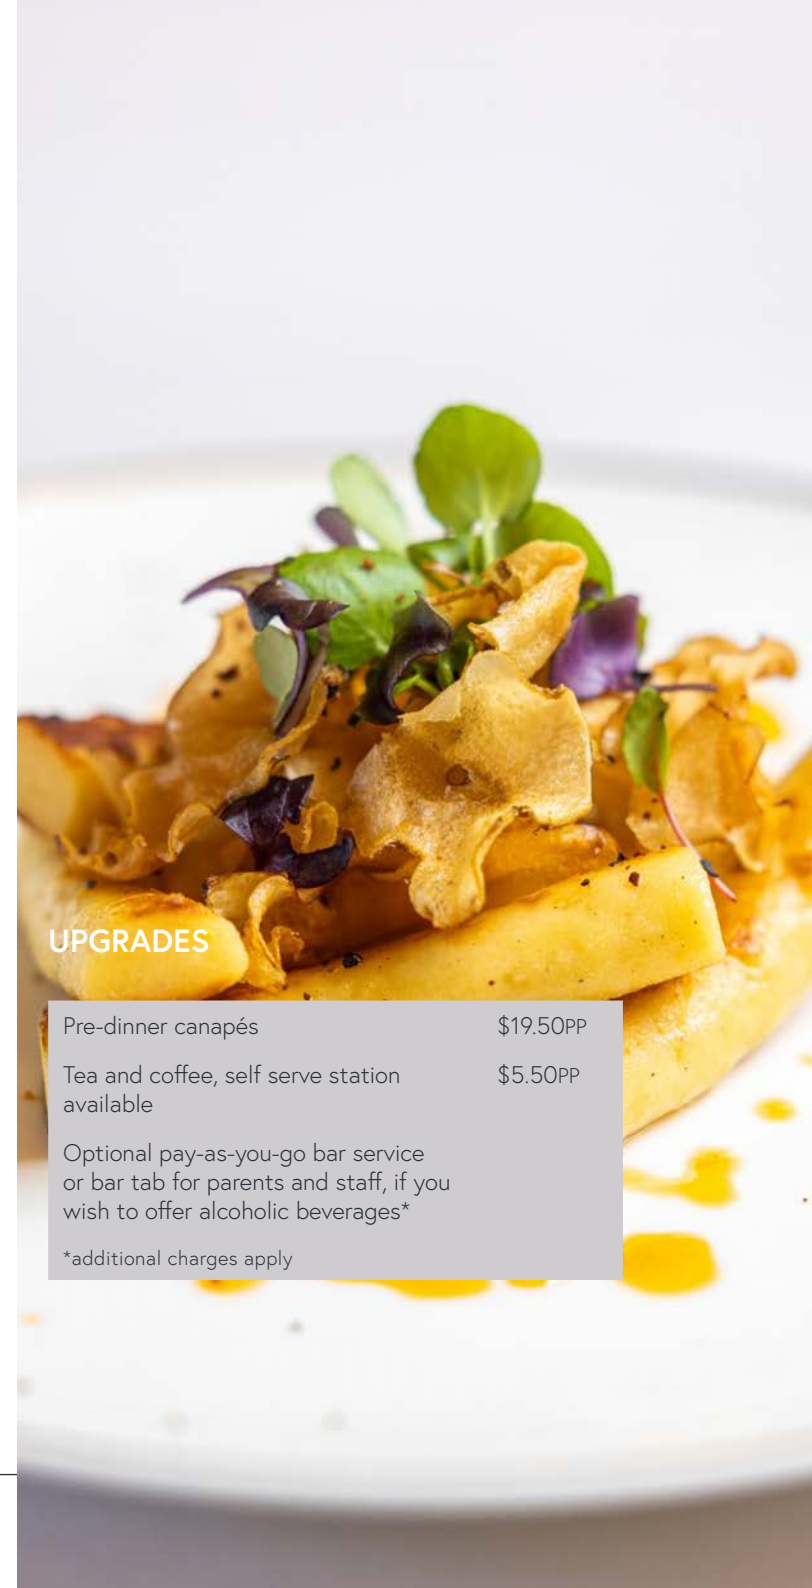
UPGRADES

| | |
|---|---|
| Pre-dinner canapés | \$19.50PP |
| Tea and coffee, self serve station available | \$5.50PP |
| Optional pay-as-you-go bar service or bar tab for parents and staff, if you wish to offer alcoholic beverages* | |

*additional charges apply